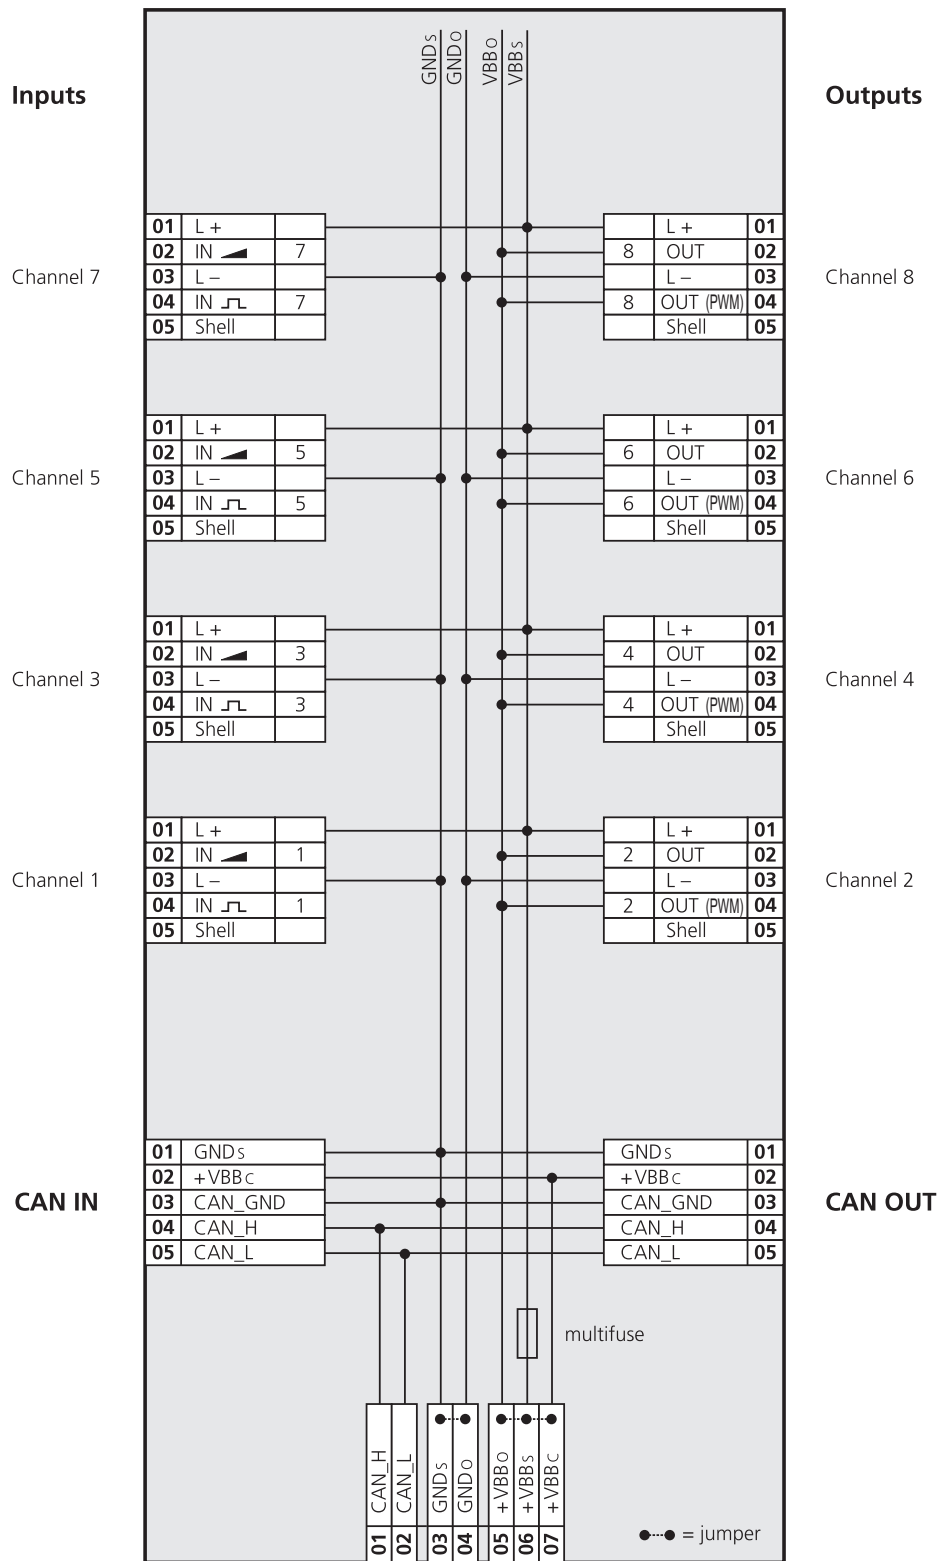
GNDs GNDo VBBo VBBs

Inputs

Outputs

| 01 | L + | |
|---|---|---|
| 02 | IN | 7 |
| 03 | L – | |
| 04 | IN | 7 |
| 05 | Shell | |

Channel 7

| | L + | 01 |
|---|---|---|
| 8 | OUT | 02 |
| | L – | 03 |
| 8 | OUT (PWM) | 04 |
| | Shell | 05 |

Channel 8

| 01 | L + | |
|---|---|---|
| 02 | IN | 5 |
| 03 | L – | |
| 04 | IN | 5 |
| 05 | Shell | |

Channel 5

| | L + | 01 |
|---|---|---|
| 6 | OUT | 02 |
| | L – | 03 |
| 6 | OUT (PWM) | 04 |
| | Shell | 05 |

Channel 6

| 01 | L + | |
|---|---|---|
| 02 | IN | 3 |
| 03 | L – | |
| 04 | IN | 3 |
| 05 | Shell | |

Channel 3

| | L + | 01 |
|---|---|---|
| 4 | OUT | 02 |
| | L – | 03 |
| 4 | OUT (PWM) | 04 |
| | Shell | 05 |

Channel 4

| 01 | L + | |
|---|---|---|
| 02 | IN | 1 |
| 03 | L – | |
| 04 | IN | 1 |
| 05 | Shell | |

Channel 1

| | L + | 01 |
|---|---|---|
| 2 | OUT | 02 |
| | L – | 03 |
| 2 | OUT (PWM) | 04 |
| | Shell | 05 |

Channel 2

| 01 | GNDs |
|---|---|
| 02 | +VBBc |
| 03 | CAN_GND |
| 04 | CAN_H |
| 05 | CAN_L |

CAN IN

| GNDs | 01 |
|---|---|
| +VBBc | 02 |
| CAN_GND | 03 |
| CAN_H | 04 |
| CAN_L | 05 |

CAN OUT

multifuse

| CAN_H | CAN_L | GNDs | GNDo | +VBBo | +VBBs | +VBBc |
|---|---|---|---|---|---|---|
| 01 | 02 | 03 | 04 | 05 | 06 | 07 |

= jumper